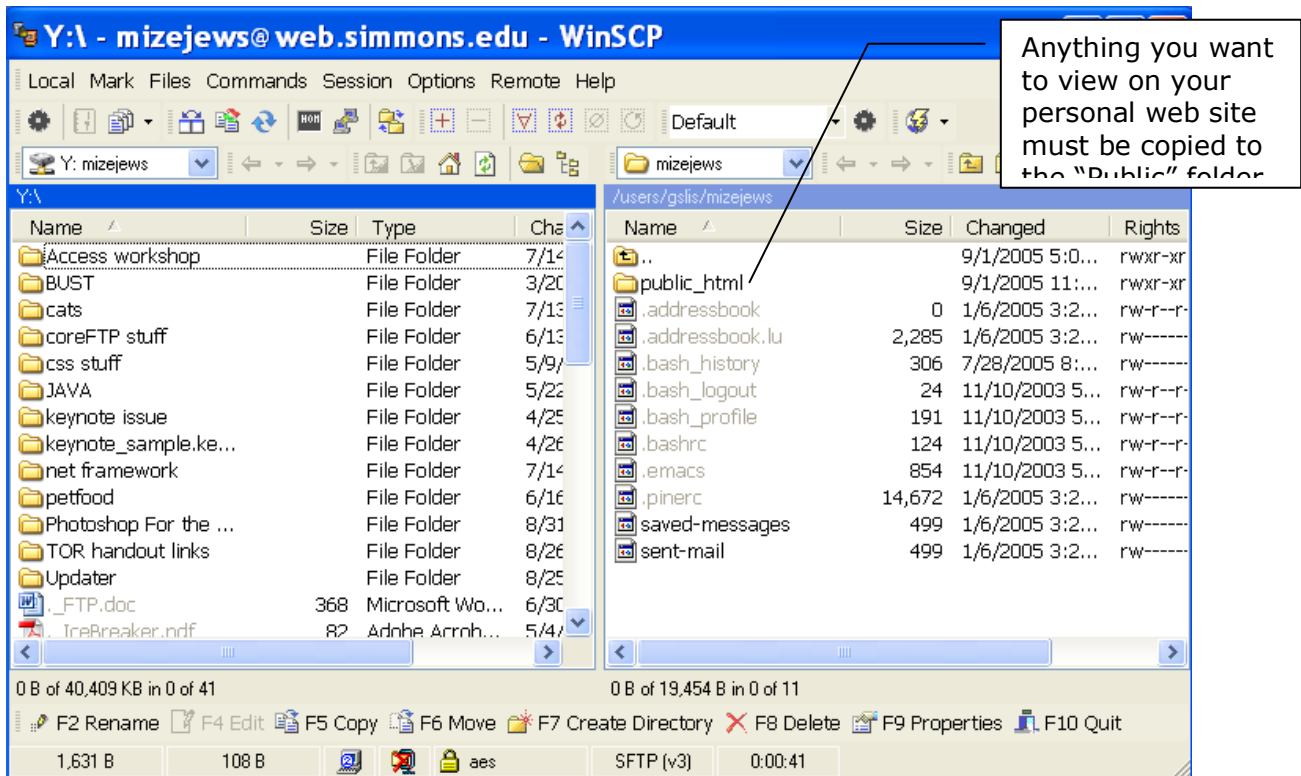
Y:\ - mizejews@web.simmons.edu - WinSCP

Local Mark Files Commands Session Options Remote Help

Default

Y: mizejews

mizejews

Anything you want to view on your personal web site must be copied to the "Public" folder

Y:\

/users/gslis/mizejews

| Name | Size | Type | Cha |
|---|---|---|---|
| Access workshop | | File Folder | 7/14 |
| BUST | | File Folder | 3/20 |
| cats | | File Folder | 7/13 |
| coreFTP stuff | | File Folder | 6/13 |
| css stuff | | File Folder | 5/9/ |
| JAVA | | File Folder | 5/22 |
| keynote issue | | File Folder | 4/25 |
| keynote_sample.ke... | | File Folder | 4/26 |
| net framework | | File Folder | 7/14 |
| petfood | | File Folder | 6/16 |
| Photoshop For the ... | | File Folder | 8/31 |
| TOR handout links | | File Folder | 8/26 |
| Updater | | File Folder | 8/25 |
| ._FTP.doc | 368 | Microsoft Wo... | 6/30 |
| ._IceBreaker.pdf | 82 | Adobe Acrob... | 5/4/ |

| Name | Size | Changed | Rights |
|---|---|---|---|
| .. | | 9/1/2005 5:0... | rwxr-xr |
| public_html | | 9/1/2005 11:... | rwxr-xr |
| .addressbook | 0 | 1/6/2005 3:2... | rw-r--r- |
| .addressbook.lu | 2,285 | 1/6/2005 3:2... | rw------ |
| .bash_history | 306 | 7/28/2005 8:... | rw------ |
| .bash_logout | 24 | 11/10/2003 5... | rw-r--r- |
| .bash_profile | 191 | 11/10/2003 5... | rw-r--r- |
| .bashrc | 124 | 11/10/2003 5... | rw-r--r- |
| .emacs | 854 | 11/10/2003 5... | rw-r--r- |
| .pinerc | 14,672 | 1/6/2005 3:2... | rw------ |
| saved-messages | 499 | 1/6/2005 3:2... | rw------ |
| sent-mail | 499 | 1/6/2005 3:2... | rw------ |

0 B of 40,409 KB in 0 of 41

0 B of 19,454 B in 0 of 11

F2 Rename F4 Edit F5 Copy F6 Move F7 Create Directory F8 Delete F9 Properties F10 Quit

1,631 B 108 B aes SFTP (v3) 0:00:41